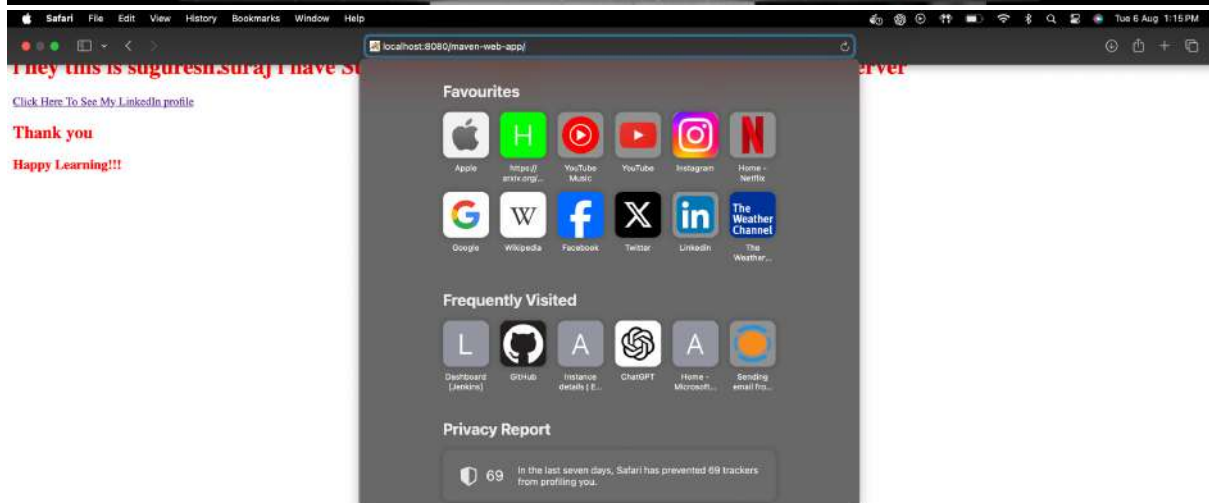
Safari File Edit View History Bookmarks Window Help

Tue 6 Aug 1:15 PM

localhost:8080/maven-web-app/

Hey this is suguresh.suraj I have S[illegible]erver

Click Here To See My LinkedIn profile

Thank you

Happy Learning!!!

Favourites

Apple
https://arxiv.org/...
YouTube Music
YouTube
Instagram
Home - Netflix
Google
Wikipedia
Facebook
Twitter
LinkedIn
The Weather Channel
The Weather...

Frequently Visited

Dashboard [Jenkins]
GitHub
Instance details | E...
ChatGPT
Home - Microsoft...
Sending email fro...

Privacy Report

69 In the last seven days, Safari has prevented 69 trackers from profiling you.